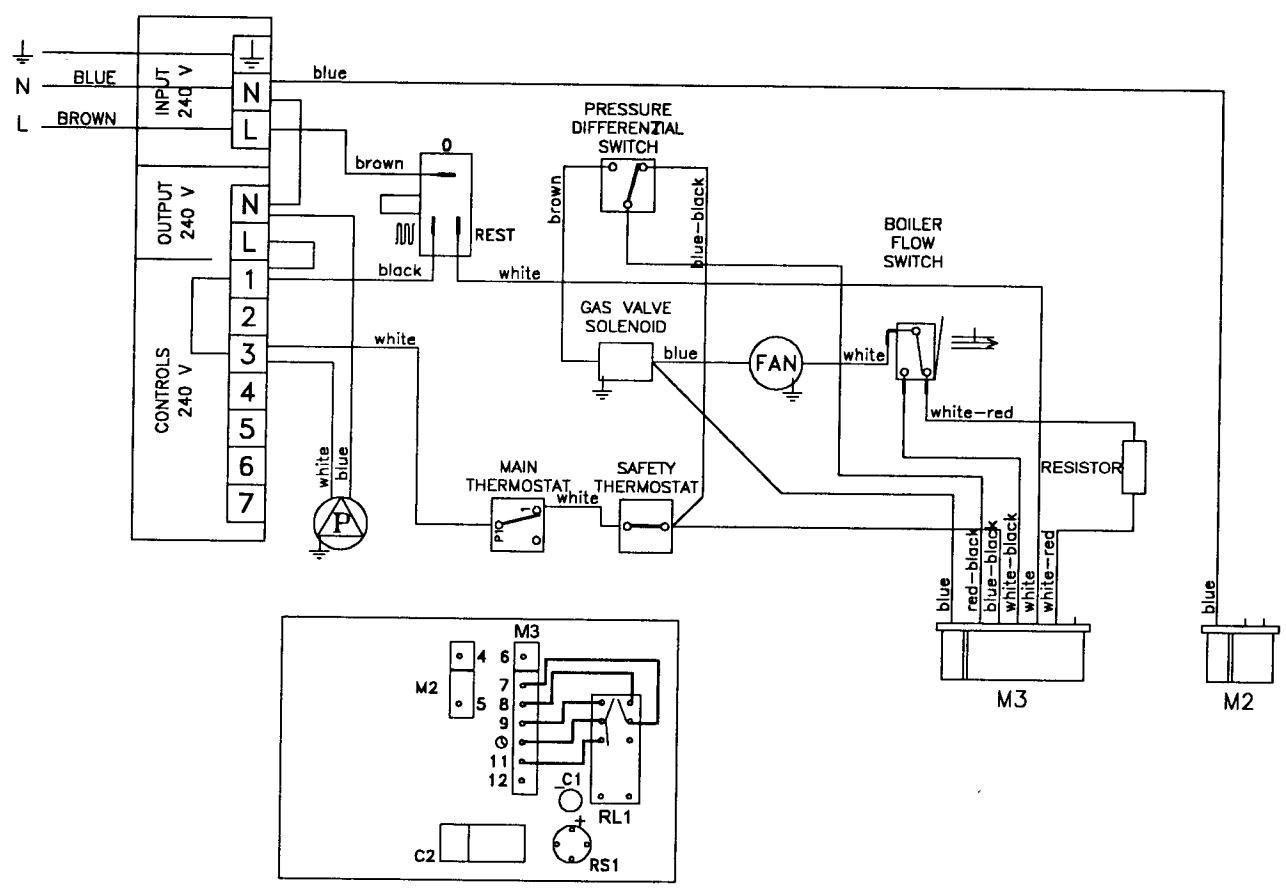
N
L
BLUE
BROWN
INPUT 240 V
N
L
blue
OUTPUT 240 V
N
L
1
2
3
4
5
6
7
CONTROLS 240 V
brown
0
REST
black
white
PRESSURE DIFFERENZIAL SWITCH
brown
blue-black
BOILER FLOW SWITCH
GAS VALVE SOLENOID
blue
FAN
white
white-red
white
white
blue
P
MAIN THERMOSTAT
white
SAFETY THERMOSTAT
RESISTOR
blue
red-black
blue-black
white-black
white
white-red
blue
M3
M2
M3
4
6
M2
5
7
8
9
10
11
12
C1
RL1
C2
RS1